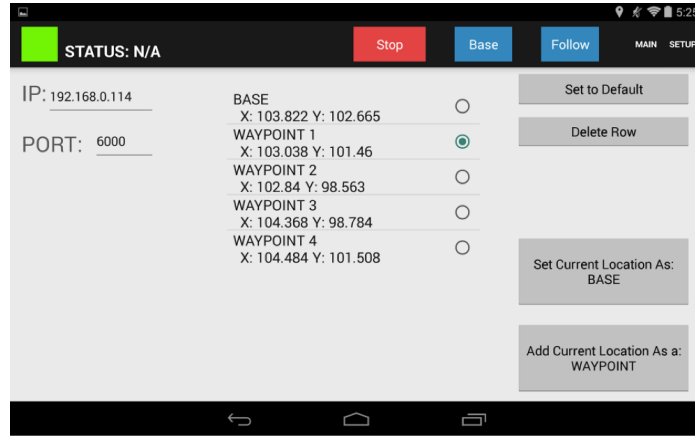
5:25

STATUS: N/A

Stop

Base

Follow

MAIN

SETUP

IP: 192.168.0.114

PORT: 6000

BASE
X: 103.822 Y: 102.665

WAYPOINT 1
X: 103.038 Y: 101.46

WAYPOINT 2
X: 102.84 Y: 98.563

WAYPOINT 3
X: 104.368 Y: 98.784

WAYPOINT 4
X: 104.484 Y: 101.508

Set to Default

Delete Row

Set Current Location As: BASE

Add Current Location As a: WAYPOINT